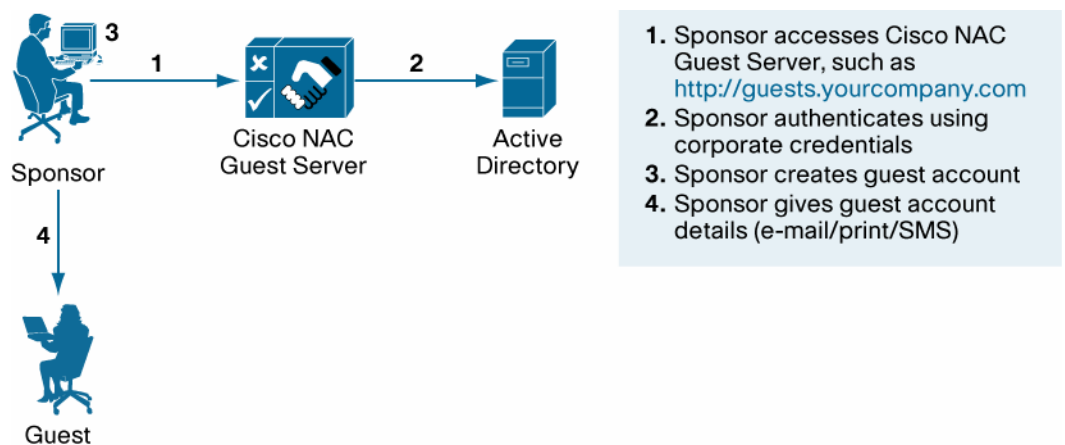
3

1

2

Cisco NAC Guest Server

Active Directory

Sponsor

4

Guest

1. Sponsor accesses Cisco NAC Guest Server, such as http://guests.yourcompany.com
2. Sponsor authenticates using corporate credentials
3. Sponsor creates guest account
4. Sponsor gives guest account details (e-mail/print/SMS)